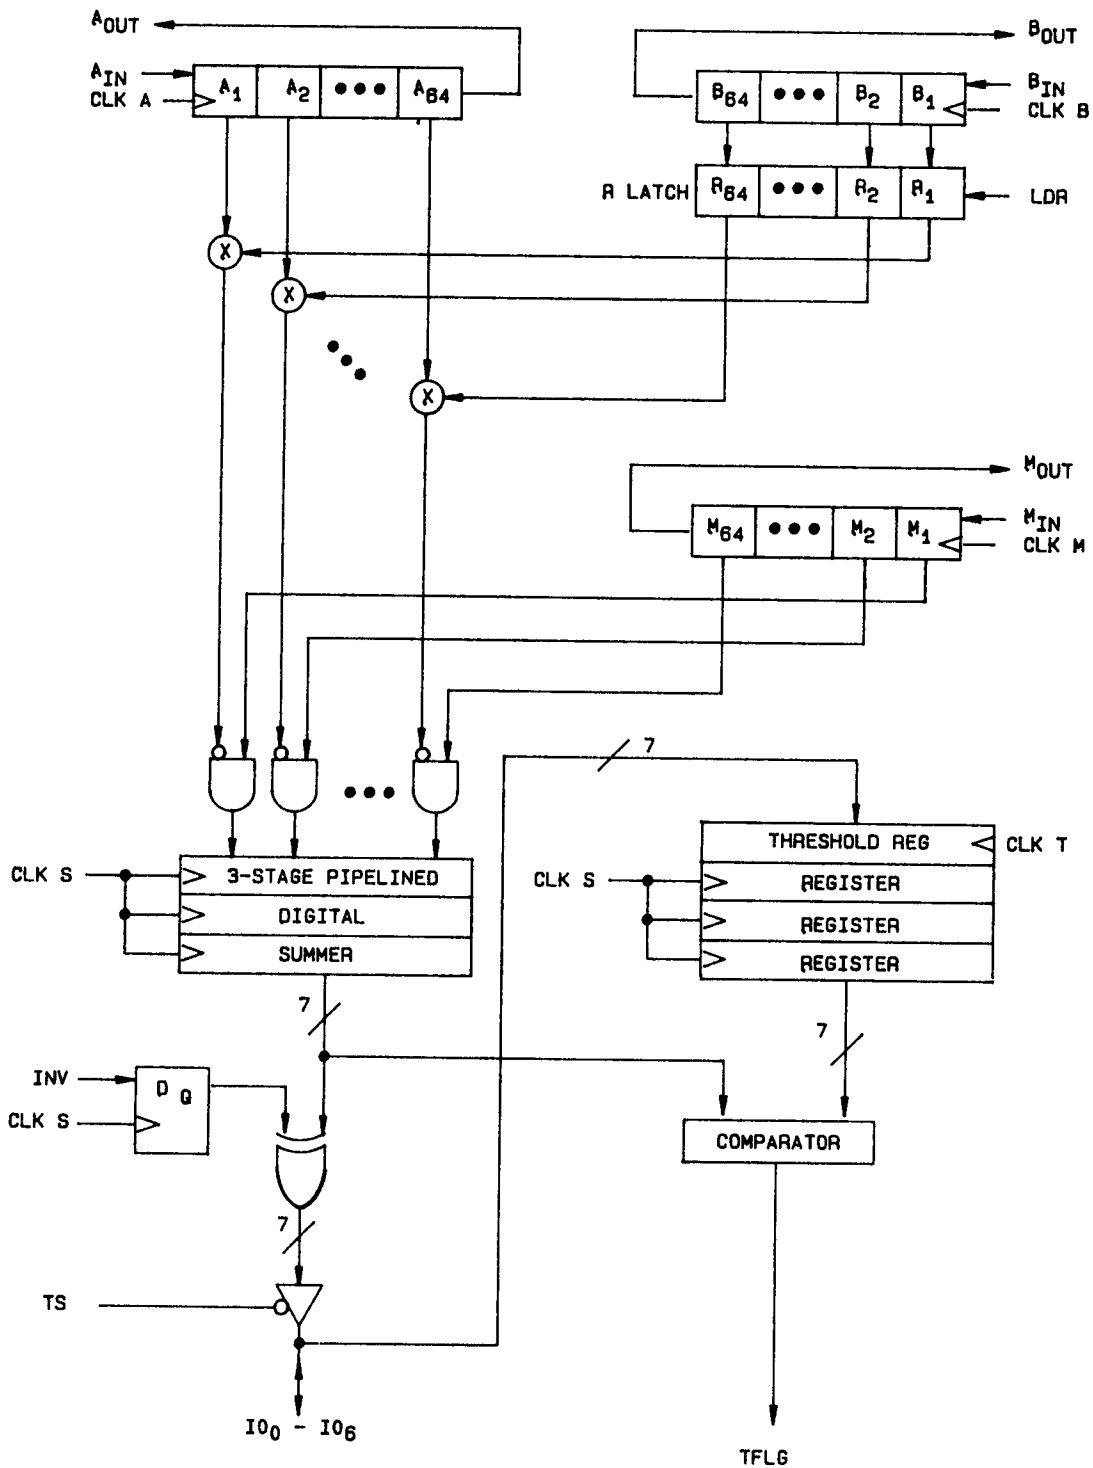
$A_{OUT}$

$A_{IN}$
CLK A
$A_1$ $A_2$ ••• $A_{64}$

$B_{OUT}$

$B_{64}$ ••• $B_2$ $B_1$
$B_{IN}$
CLK B

R LATCH $R_{64}$ ••• $R_2$ $R_1$
LDR

X
X
•••
X

$M_{OUT}$

$M_{64}$ ••• $M_2$ $M_1$
$M_{IN}$
CLK M

•••

7

THRESHOLD REG
CLK T
CLK S
REGISTER
REGISTER
REGISTER

CLK S
3-STAGE PIPELINED
DIGITAL
SUMMER

7

7

INV
CLK S
D Q

COMPARATOR

7

TS

$IO_0$ - $IO_6$

TFLG